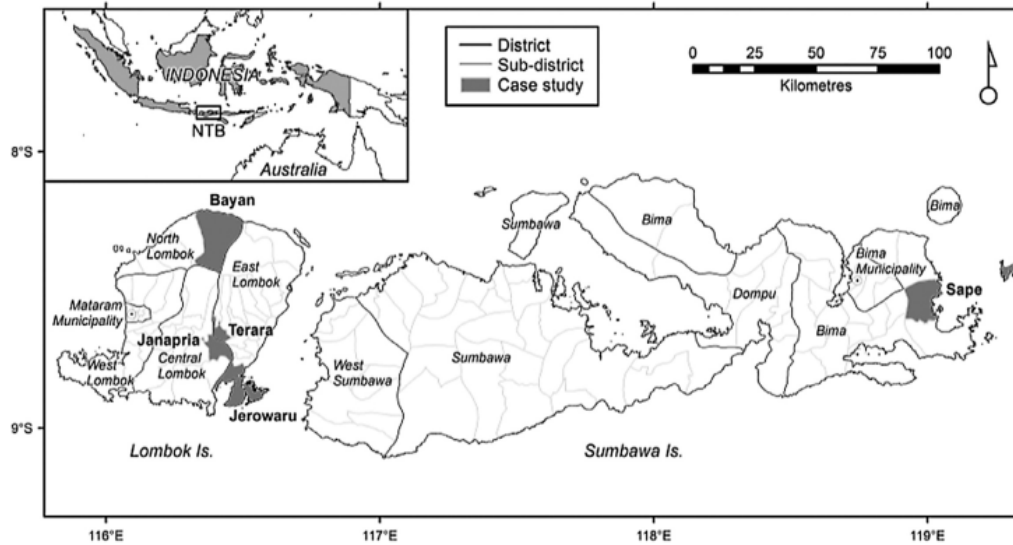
INDONESIA
NTB
Australia

District
Sub-district
Case study

0 25 50 75 100
Kilometres

8°S
9°S

Bayan
North Lombok
East Lombok
Mataram Municipality
Janapria
Terara
Central Lombok
West Lombok
Jerowaru
Lombok Is.

Sumbawa
Bima
Bima
Bima Municipality
Sape
Dompu
Bima
West Sumbawa
Sumbawa
Sumbawa Is.

116°E
117°E
118°E
119°E